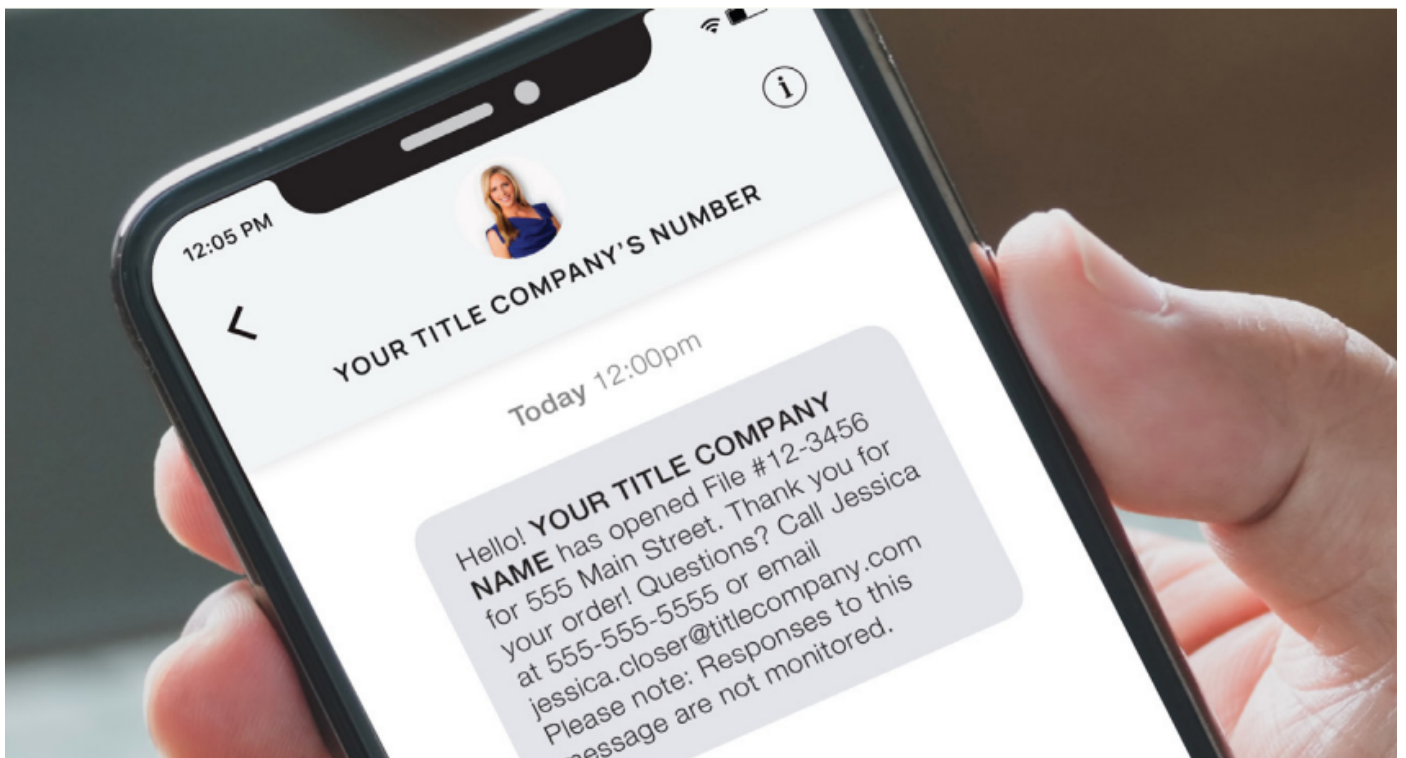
12:05 PM

YOUR TITLE COMPANY'S NUMBER

Today 12:00pm

Hello! **YOUR TITLE COMPANY NAME** has opened File #12-3456 for 555 Main Street. Thank you for your order! Questions? Call Jessica at 555-555-5555 or email jessica.closer@titlecompany.com Please note: Responses to this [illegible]essage are not monitored.